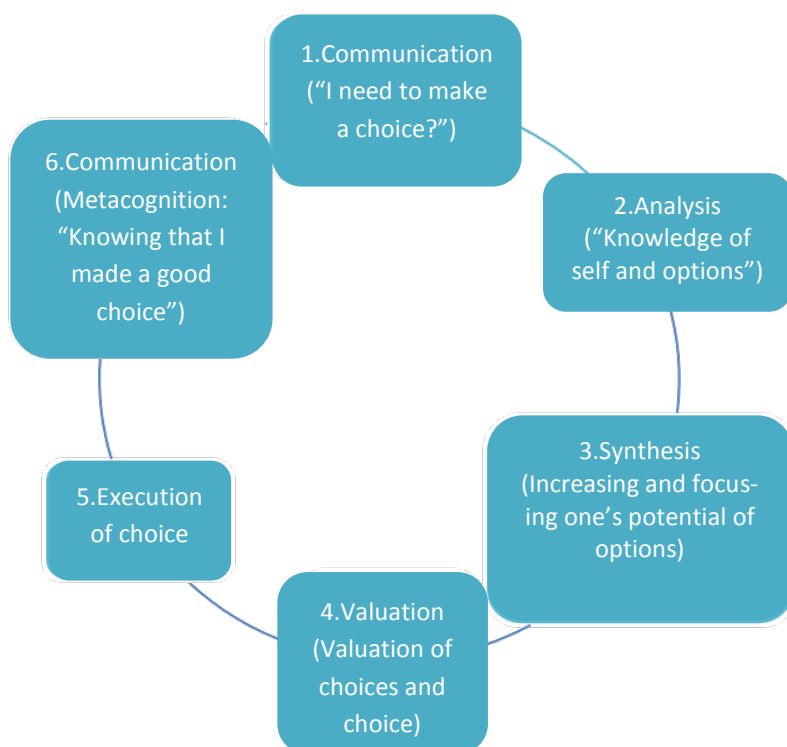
1.Communication ("I need to make a choice?")

2.Analysis ("Knowledge of self and options")

3.Synthesis (Increasing and focusing one's potential of options)

4.Valuation (Valuation of choices and choice)

5.Execution of choice

6.Communication (Metacognition: "Knowing that I made a good choice")